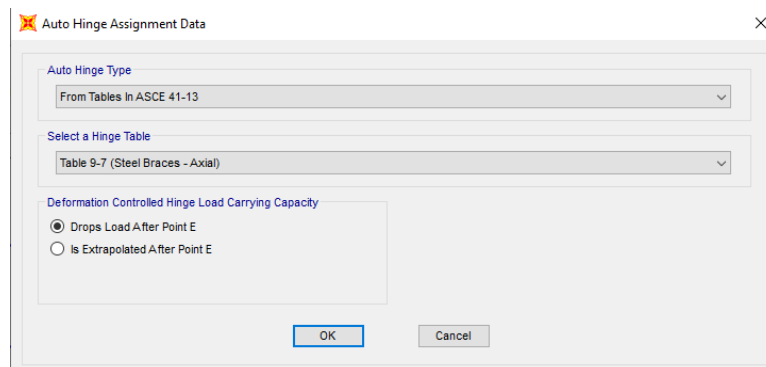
Auto Hinge Assignment Data

Auto Hinge Type

From Tables In ASCE 41-13

Select a Hinge Table

Table 9-7 (Steel Braces - Axial)

Deformation Controlled Hinge Load Carrying Capacity

Drops Load After Point E

Is Extrapolated After Point E

OK

Cancel